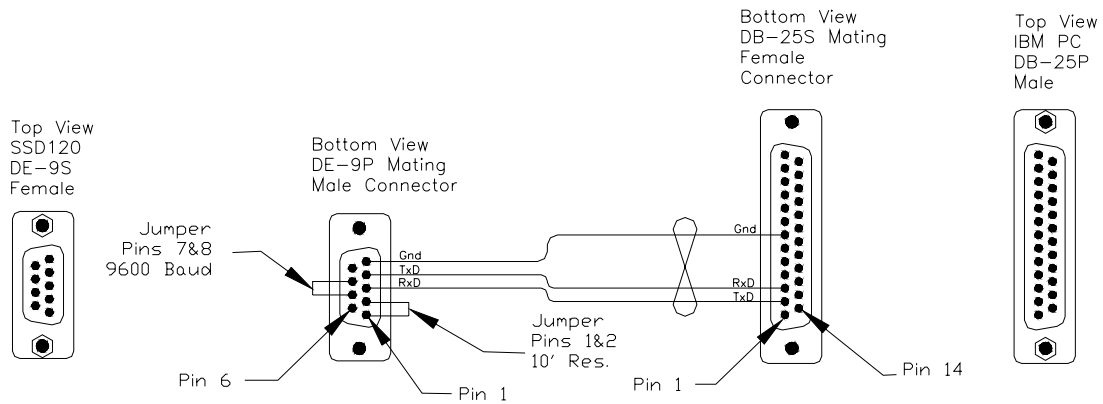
Top View
SSD120
DE–9S
Female

Jumper
Pins 7&8
9600 Baud

Bottom View
DE–9P Mating
Male Connector

Gnd
TxD
RxD

Jumper
Pins 1&2
10' Res.

Pin 6

Pin 1

Bottom View
DB–25S Mating
Female
Connector

Gnd
RxD
TxD

Pin 1

Pin 14

Top View
IBM PC
DB–25P
Male